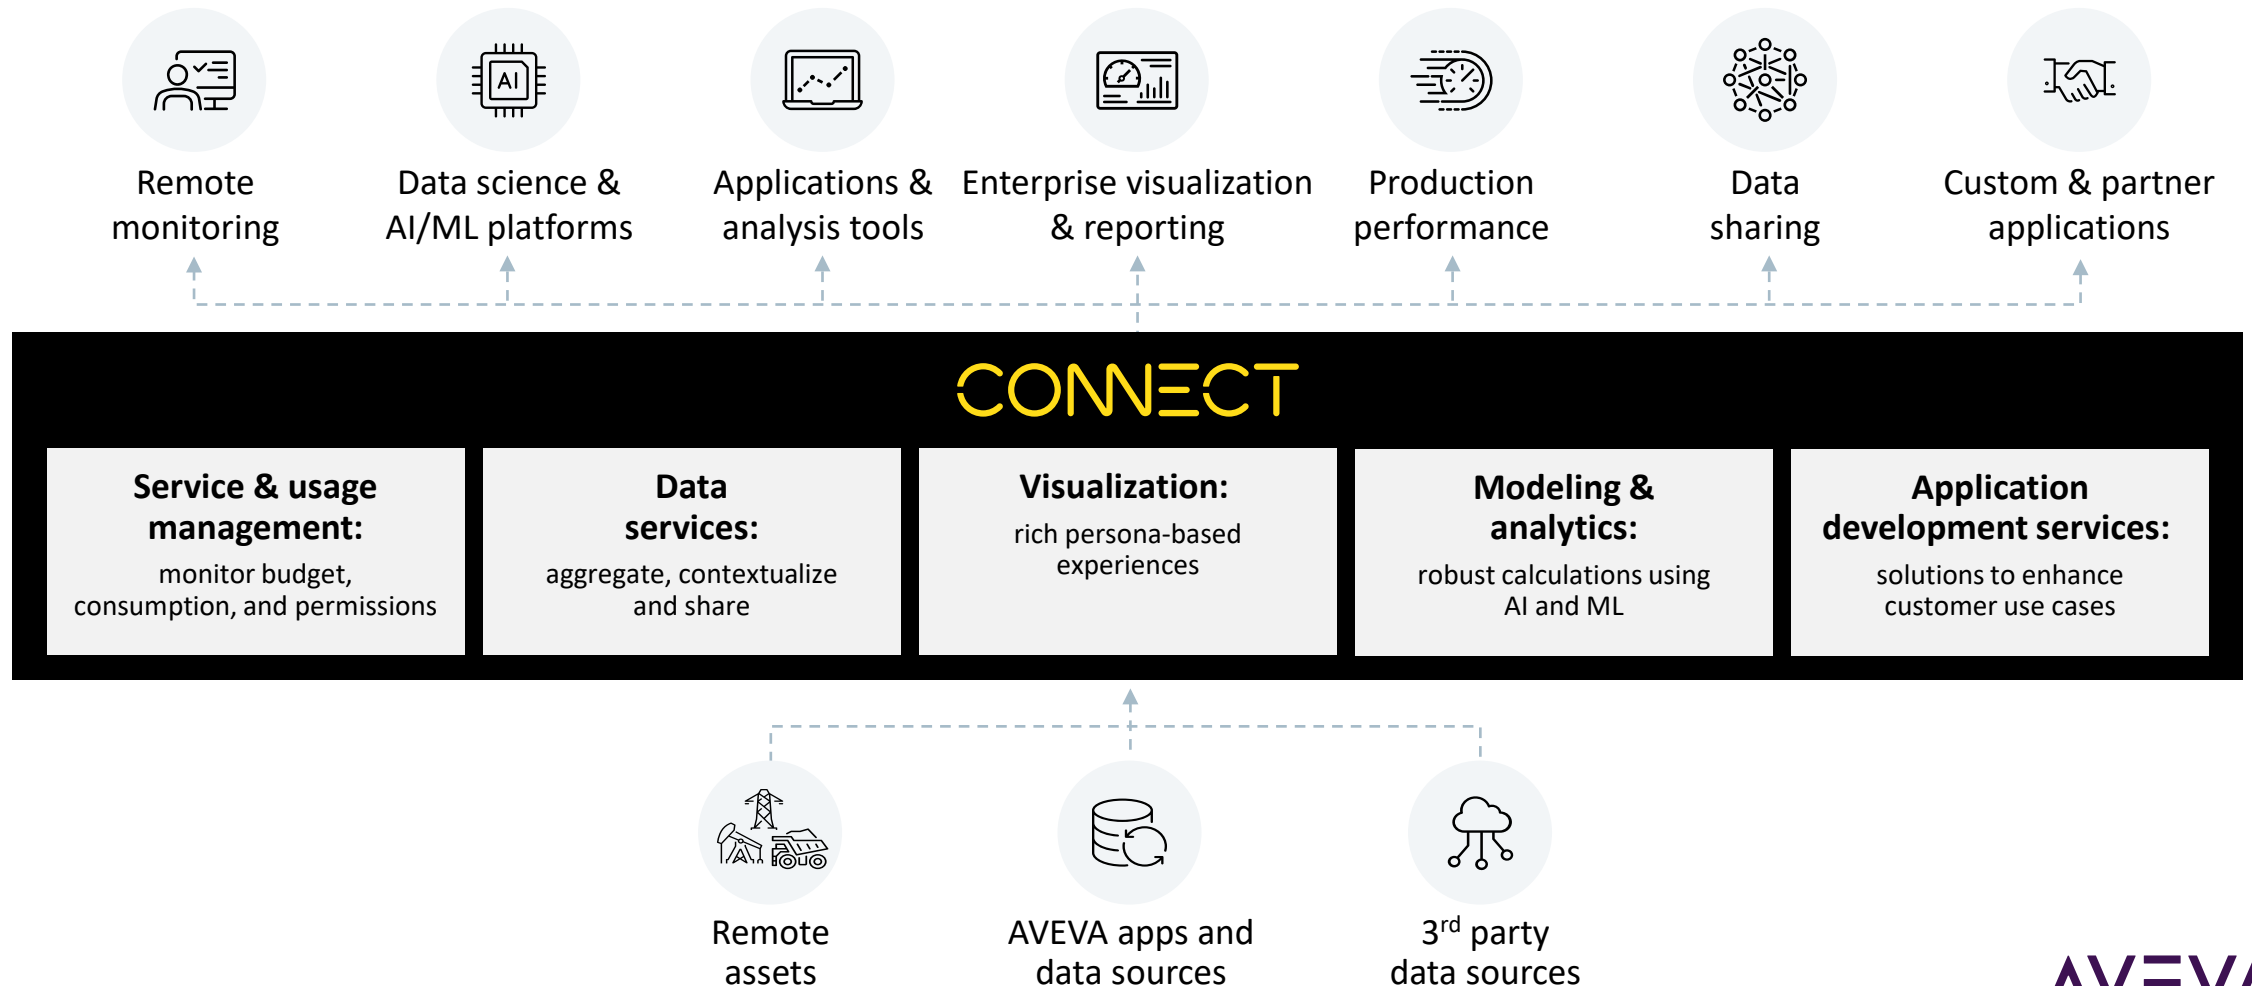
AI

Remote monitoring

Data science & AI/ML platforms

Applications & analysis tools

Enterprise visualization & reporting

Production performance

Data sharing

Custom & partner applications

CONNECT

**Service & usage management:**
monitor budget, consumption, and permissions

**Data services:**
aggregate, contextualize and share

**Visualization:**
rich persona-based experiences

**Modeling & analytics:**
robust calculations using AI and ML

**Application development services:**
solutions to enhance customer use cases

Remote assets

AVEVA apps and data sources

3$^{rd}$ party data sources

AVEVA